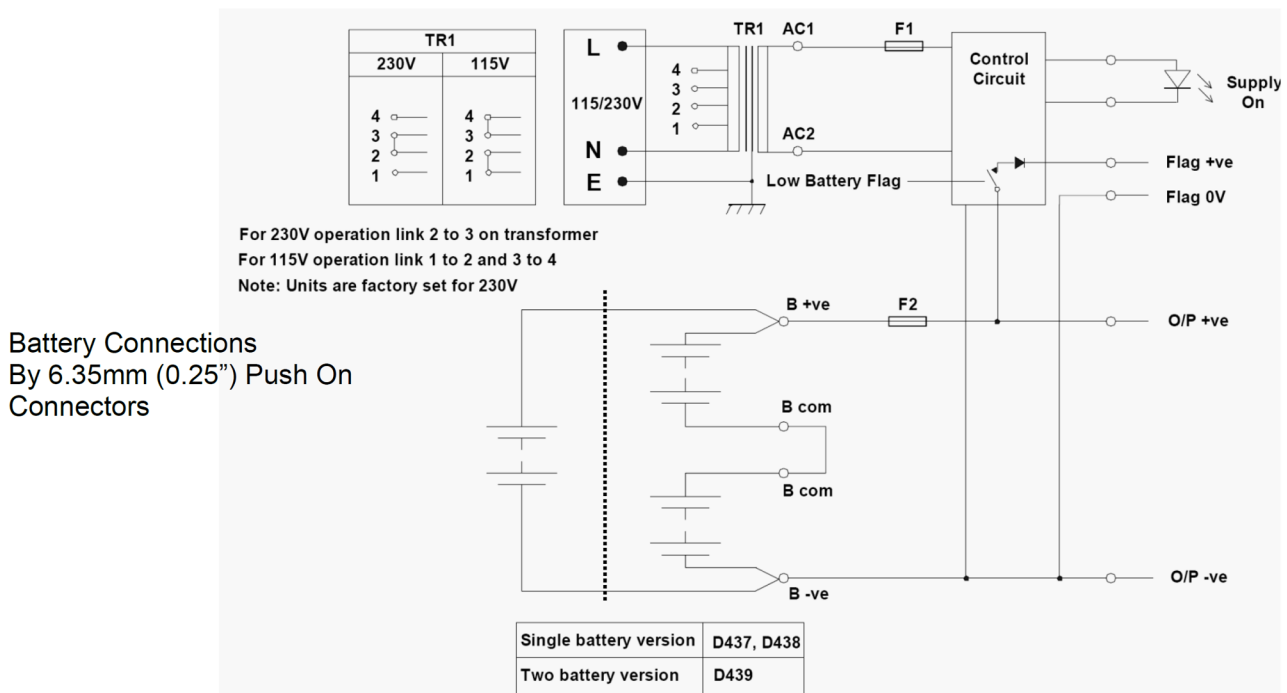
| TR1 | |
|---|---|
| 230V | 115V |
| 4 3 2 1 | 4 3 2 1 |

L
115/230V
N
E

TR1
4
3
2
1

AC1
F1
AC2

Control Circuit

Supply On

Flag +ve
Low Battery Flag
Flag 0V

For 230V operation link 2 to 3 on transformer
For 115V operation link 1 to 2 and 3 to 4
Note: Units are factory set for 230V

Battery Connections By 6.35mm (0.25") Push On Connectors

B +ve
F2
O/P +ve
B com
B com
B -ve
O/P -ve

| Single battery version | D437, D438 |
|---|---|
| Two battery version | D439 |